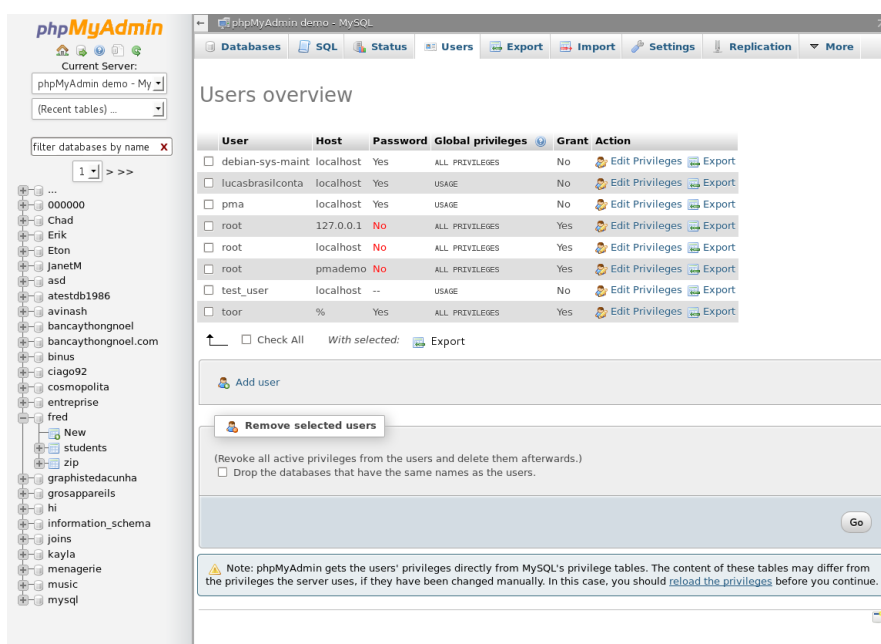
phpMyAdmin

Current Server:

phpMyAdmin demo - My

(Recent tables) ...

filter databases by name X

1 > >>

...
000000
Chad
Erik
Eton
JanetM
asd
atestdb1986
avinash
bancaythongnoel
bancaythongnoel.com
binus
ciago92
cosmopolita
entreprise
fred
New
students
zip
graphistedacunha
grosappareils
hi
information_schema
joins
kayla
menagerie
music
mysql

phpMyAdmin demo - MySQL

Databases SQL Status Users Export Import Settings Replication More

Users overview

| User | Host | Password | Global privileges | Grant | Action |
|---|---|---|---|---|---|
| debian-sys-maint | localhost | Yes | ALL PRIVILEGES | No | Edit Privileges Export |
| lucasbrasilconta | localhost | Yes | USAGE | No | Edit Privileges Export |
| pma | localhost | Yes | USAGE | No | Edit Privileges Export |
| root | 127.0.0.1 | No | ALL PRIVILEGES | Yes | Edit Privileges Export |
| root | localhost | No | ALL PRIVILEGES | Yes | Edit Privileges Export |
| root | pmademo | No | ALL PRIVILEGES | Yes | Edit Privileges Export |
| test_user | localhost | -- | USAGE | No | Edit Privileges Export |
| toor | % | Yes | ALL PRIVILEGES | Yes | Edit Privileges Export |

Check All With selected: Export

Add user

Remove selected users

(Revoke all active privileges from the users and delete them afterwards.)

Drop the databases that have the same names as the users.

Go

Note: phpMyAdmin gets the users' privileges directly from MySQL's privilege tables. The content of these tables may differ from the privileges the server uses, if they have been changed manually. In this case, you should reload the privileges before you continue.